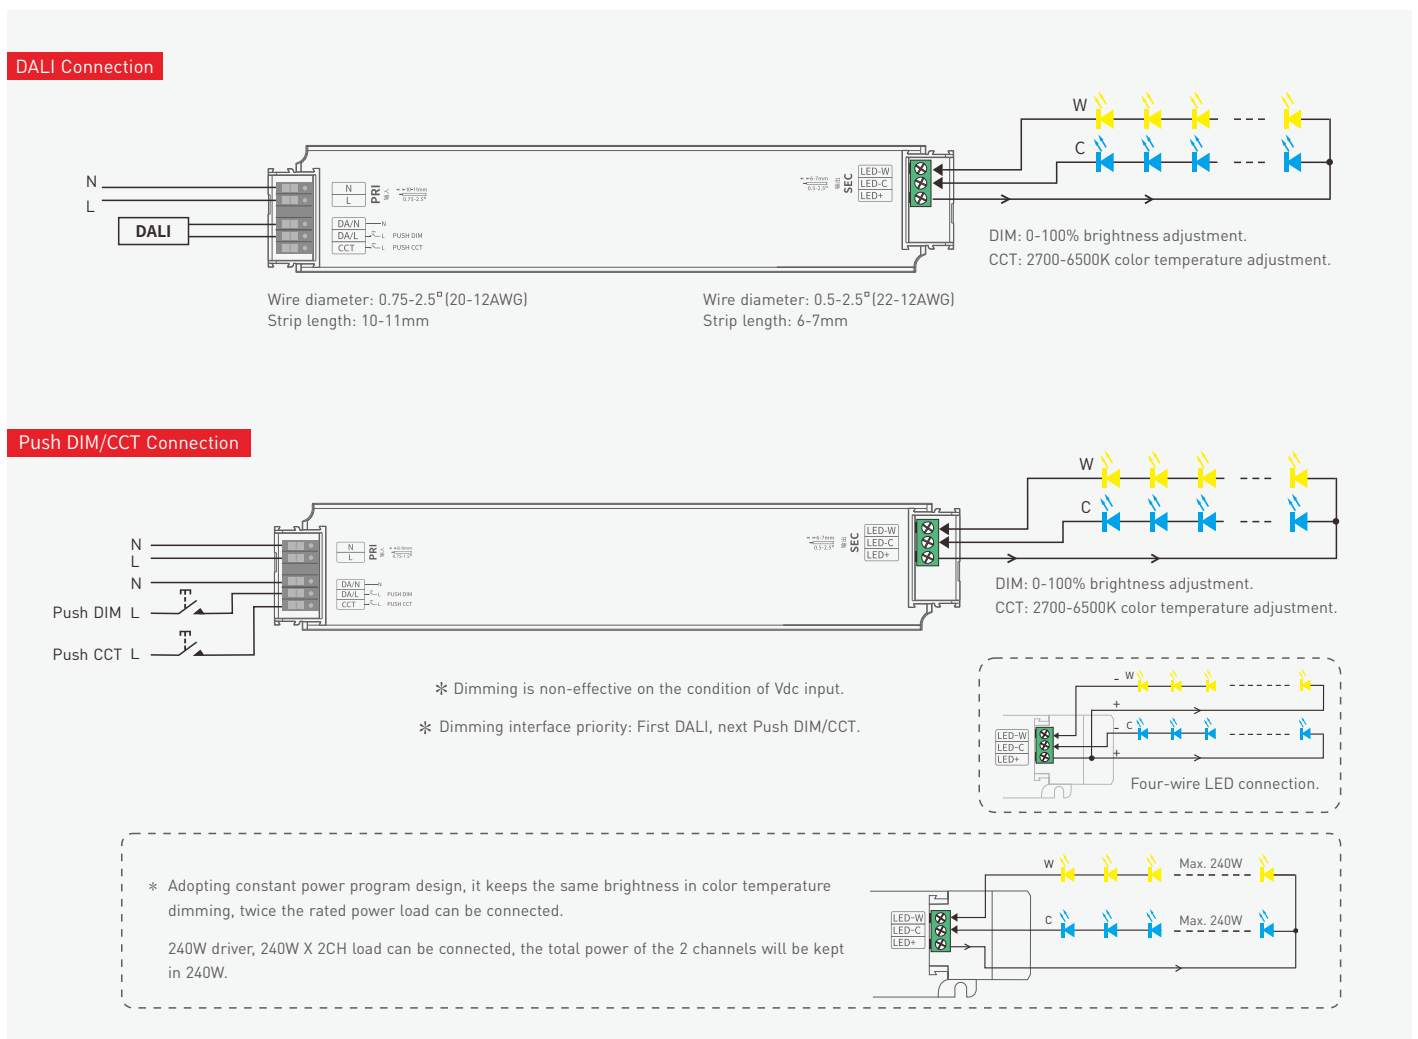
DALI Connection

N
L
DALI

N
L
PRI
DA/N
DA/L
CCT
N
L PUSH DIM
L PUSH CCT

SEC
LED-W
LED-C
LED+

W
C

DIM: 0-100% brightness adjustment.
CCT: 2700-6500K color temperature adjustment.

Wire diameter: 0.75-2.5$^{□}$(20-12AWG)
Strip length: 10-11mm

Wire diameter: 0.5-2.5$^{□}$(22-12AWG)
Strip length: 6-7mm

Push DIM/CCT Connection

N
L
N
Push DIM L
Push CCT L

PRI
N
L
DA/N
DA/L
CCT
PUSH DIM
PUSH CCT

SEC
LED-W
LED-C
LED+

W
C

DIM: 0-100% brightness adjustment.
CCT: 2700-6500K color temperature adjustment.

* Dimming is non-effective on the condition of Vdc input.

* Dimming interface priority: First DALI, next Push DIM/CCT.

LED-W
LED-C
LED+
- W
+
- C
+
Four-wire LED connection.

* Adopting constant power program design, it keeps the same brightness in color temperature dimming, twice the rated power load can be connected.

240W driver, 240W X 2CH load can be connected, the total power of the 2 channels will be kept in 240W.

LED-W
LED-C
LED+
W
Max. 240W
C
Max. 240W